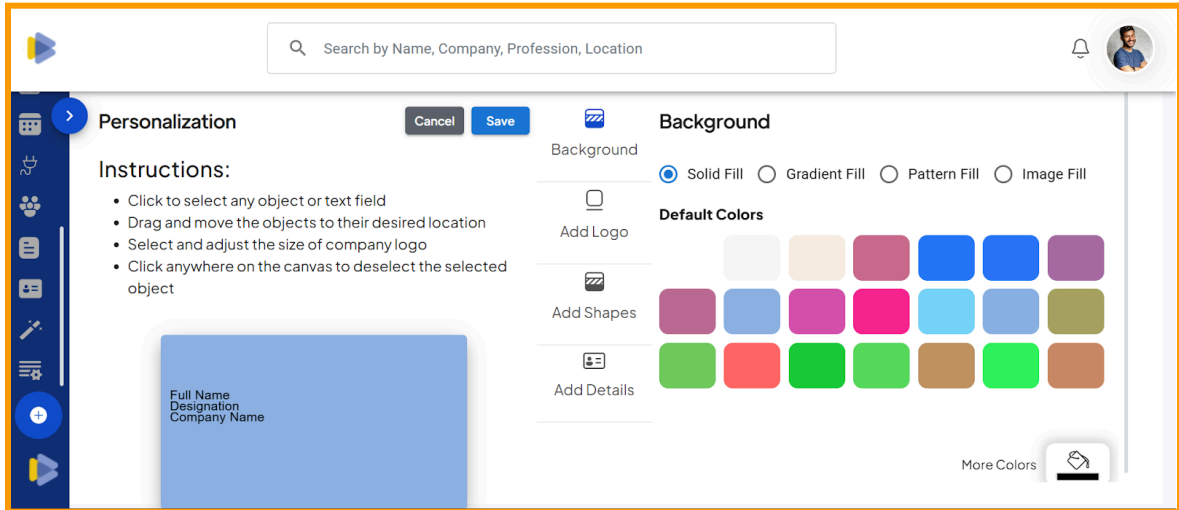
Search by Name, Company, Profession, Location

Personalization

Cancel

Save

Instructions:

- Click to select any object or text field
- Drag and move the objects to their desired location
- Select and adjust the size of company logo
- Click anywhere on the canvas to deselect the selected object

Full Name
Designation
Company Name

Background

Add Logo

Add Shapes

Add Details

Background

Solid Fill Gradient Fill Pattern Fill Image Fill

Default Colors

More Colors